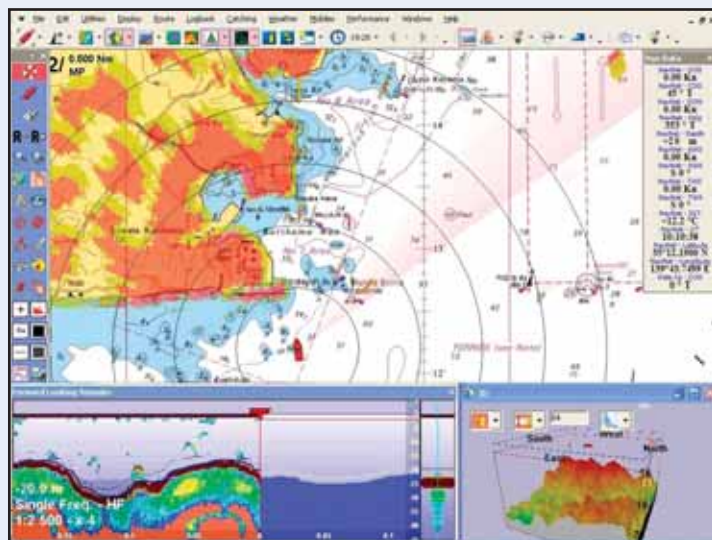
File Edit Utilities Display Route Logbook Catching Weather Utilities Performance Window Help

2/ 0.000 Nm MP

0.00 Kn
47 °
0.00 Kn
353 °
-2.9 m
0.00 Kn
5.0 °
0.00 Kn
5.0 °
-12.2 °C
10:10:38

Forward Looking Sonar

-20.9 m
Single Freq. - HF
1:2 500

South
West
North
East